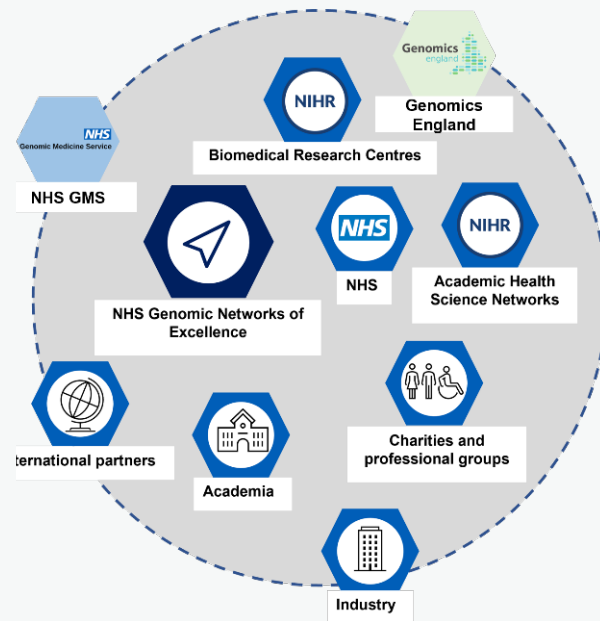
Genomics england

NIHR

Genomics England

NHS Genomic Medicine Service

Biomedical Research Centres

NHS GMS

NHS

NIHR

NHS Genomic Networks of Excellence

NHS

Academic Health Science Networks

ternational partners

Charities and professional groups

Academia

Industry